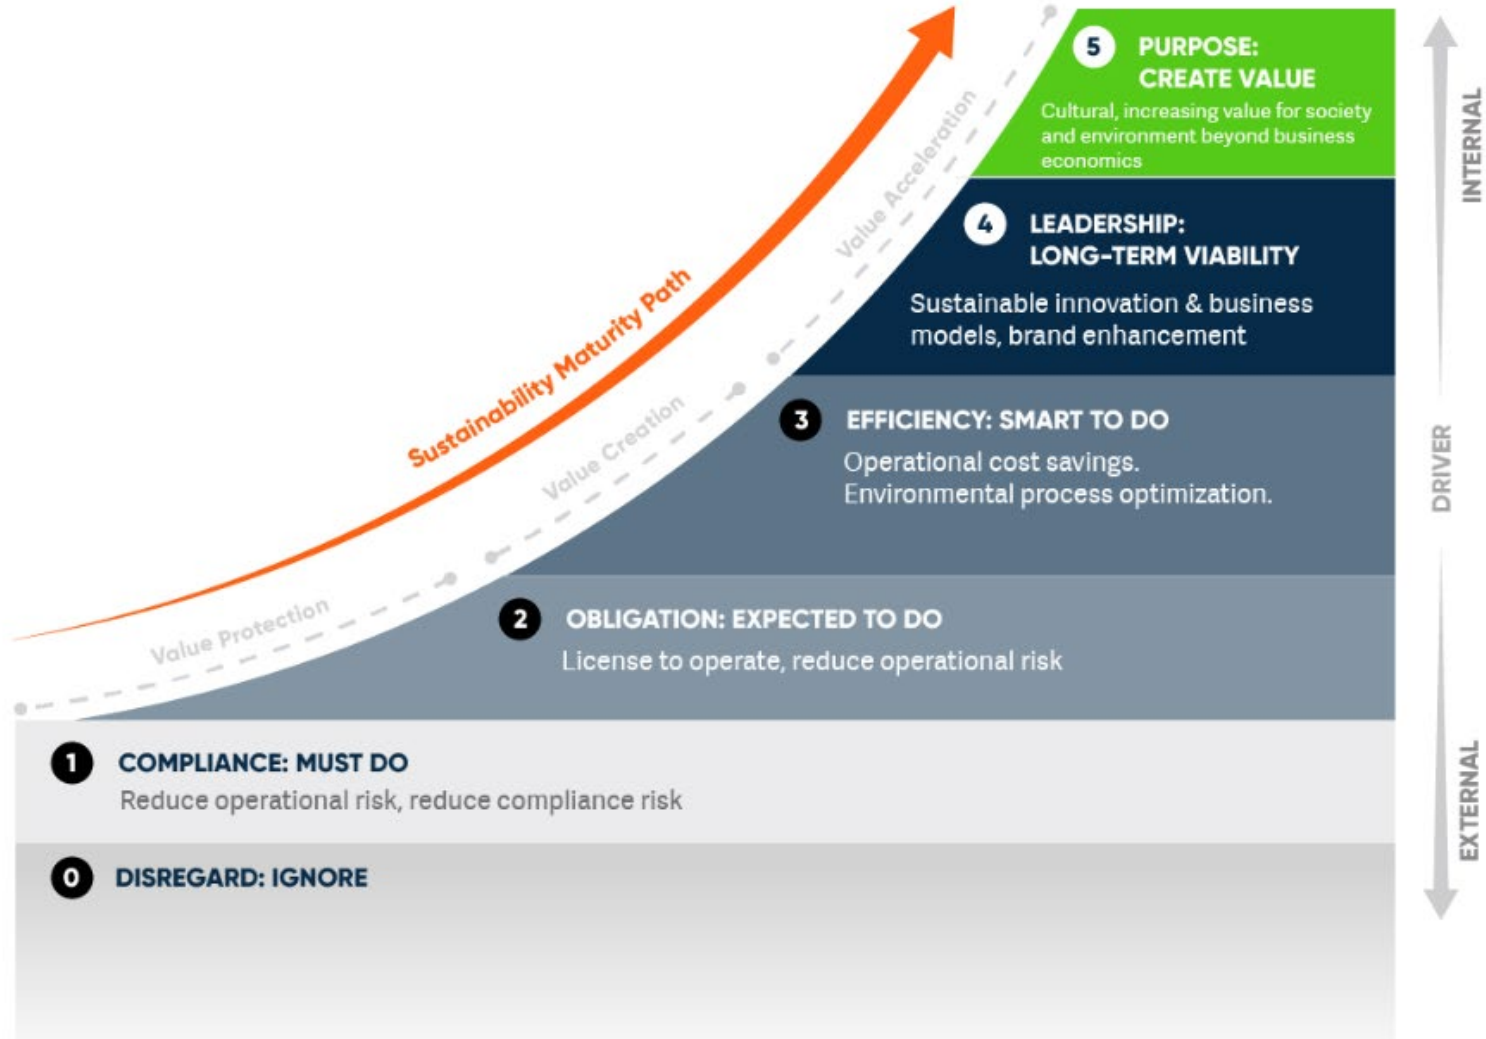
Sustainability Maturity Path

Value Protection

Value Creation

Value Acceleration

5 PURPOSE: CREATE VALUE
Cultural, increasing value for society and environment beyond business economics

4 LEADERSHIP: LONG-TERM VIABILITY
Sustainable innovation & business models, brand enhancement

3 EFFICIENCY: SMART TO DO
Operational cost savings. Environmental process optimization.

2 OBLIGATION: EXPECTED TO DO
License to operate, reduce operational risk

1 COMPLIANCE: MUST DO
Reduce operational risk, reduce compliance risk

0 DISREGARD: IGNORE

INTERNAL

DRIVER

EXTERNAL